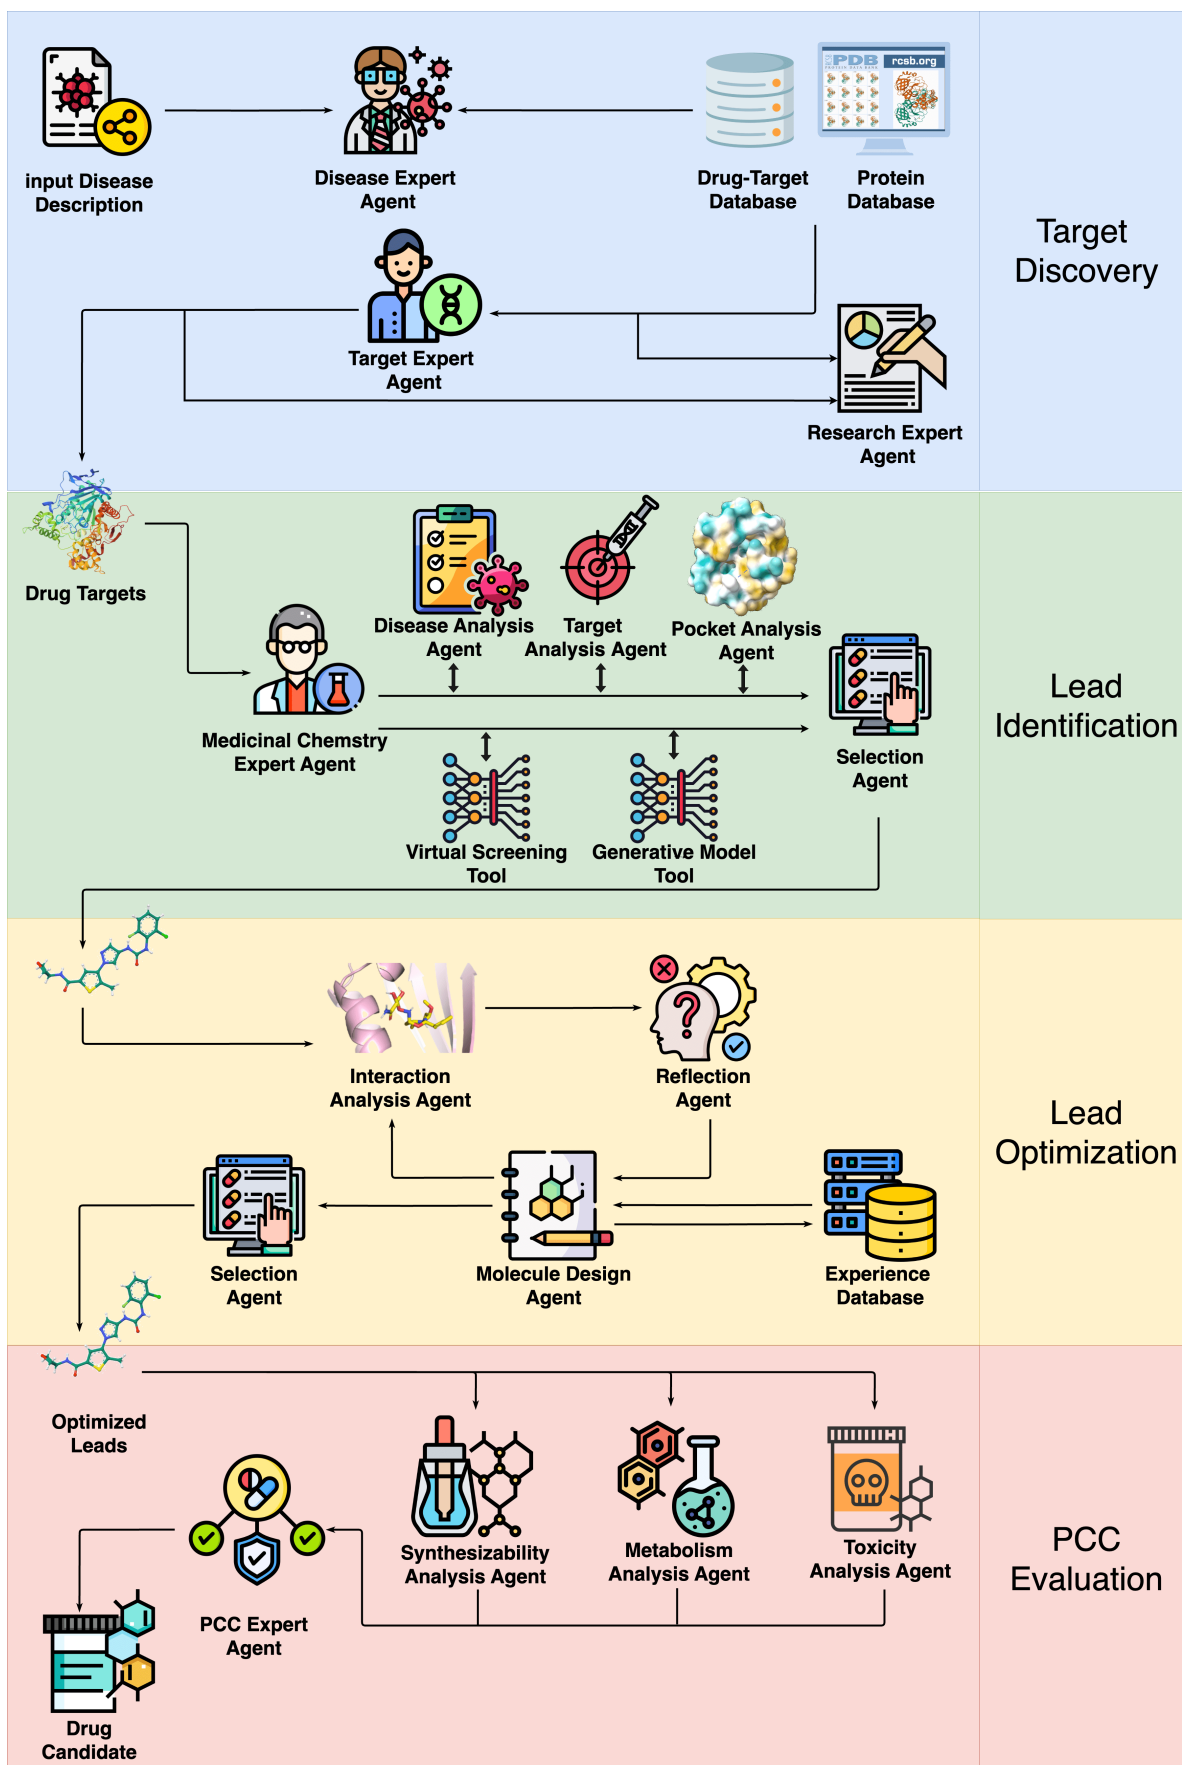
input Disease Description

Disease Expert Agent

Drug-Target Database

PDB rcsb.org

Protein Database

Target Discovery

Target Expert Agent

Research Expert Agent

Drug Targets

Disease Analysis Agent

Target Analysis Agent

Pocket Analysis Agent

Medicinal Chemstry Expert Agent

Selection Agent

Lead Identification

Virtual Screening Tool

Generative Model Tool

Interaction Analysis Agent

Reflection Agent

Lead Optimization

Selection Agent

Molecule Design Agent

Experience Database

Optimized Leads

PCC Evaluation

Synthesizability Analysis Agent

Metabolism Analysis Agent

Toxicity Analysis Agent

PCC Expert Agent

Drug Candidate